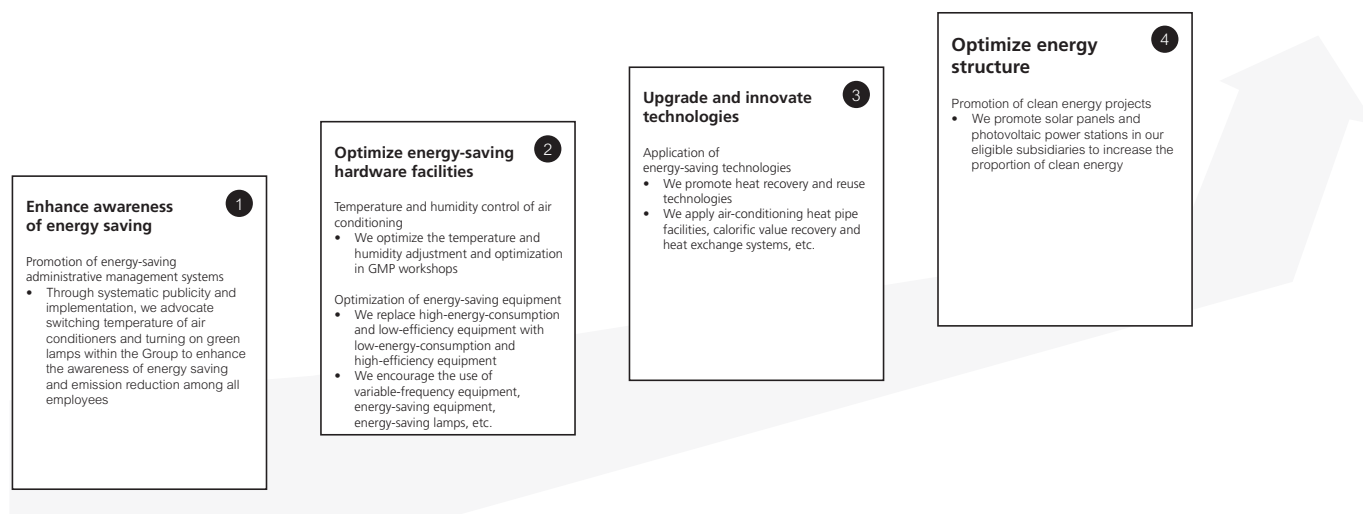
Enhance awareness of energy saving
1

Promotion of energy-saving administrative management systems
• Through systematic publicity and implementation, we advocate switching temperature of air conditioners and turning on green lamps within the Group to enhance the awareness of energy saving and emission reduction among all employees

Optimize energy-saving hardware facilities
2

Temperature and humidity control of air conditioning
• We optimize the temperature and humidity adjustment and optimization in GMP workshops

Optimization of energy-saving equipment
• We replace high-energy-consumption and low-efficiency equipment with low-energy-consumption and high-efficiency equipment
• We encourage the use of variable-frequency equipment, energy-saving equipment, energy-saving lamps, etc.

Upgrade and innovate technologies
3

Application of energy-saving technologies
• We promote heat recovery and reuse technologies
• We apply air-conditioning heat pipe facilities, calorific value recovery and heat exchange systems, etc.

Optimize energy structure
4

Promotion of clean energy projects
• We promote solar panels and photovoltaic power stations in our eligible subsidiaries to increase the proportion of clean energy